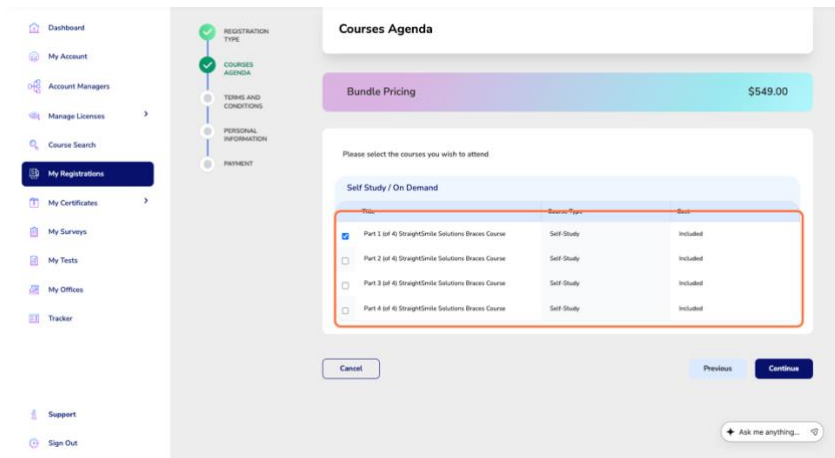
Dashboard
My Account
Account Managers
Manage Licenses
Course Search
My Registrations
My Certificates
My Surveys
My Tests
My Offices
Tracker
Support
Sign Out

REGISTRATION TYPE
COURSES AGENDA
TERMS AND CONDITIONS
PERSONAL INFORMATION
PAYMENT

Courses Agenda

Bundle Pricing $549.00

Please select the courses you wish to attend

Self Study / On Demand

| | Title | Course Type | Cost |
|---|---|---|---|
| ☑ | Part 1 (of 4) StraightSmile Solutions Braces Course | Self-Study | Included |
| ☐ | Part 2 (of 4) StraightSmile Solutions Braces Course | Self-Study | Included |
| ☐ | Part 3 (of 4) StraightSmile Solutions Braces Course | Self-Study | Included |
| ☐ | Part 4 (of 4) StraightSmile Solutions Braces Course | Self-Study | Included |

Cancel
Previous
Continue

Ask me anything...